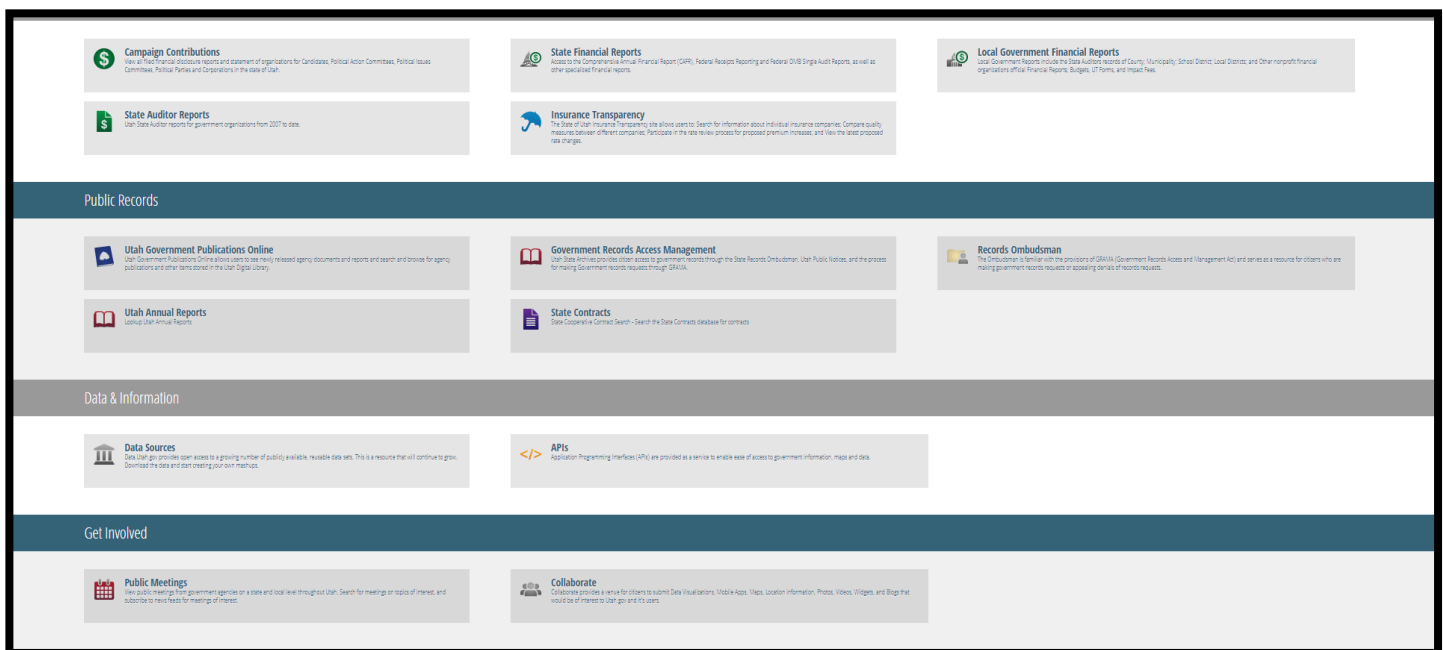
Campaign Contributions
View all filed financial disclosure reports and statement of organizations for Candidates, Political Action Committees, Political Issues Committees, Political Parties and Corporations in the state of Utah.

State Financial Reports
Access to the Comprehensive Annual Financial Report (CAFR), Federal Receipts Reporting and Federal OMB Single Audit Reports, as well as other specialized financial reports.

Local Government Financial Reports
Local Government Reports include the State Auditors records of County, Municipality, School District, Local Districts, and Other nonprofit financial organizations official Financial Reports, Budgets, UT Forms, and Impact Fees.

State Auditor Reports
Utah State Auditor reports for government organizations from 2007 to date.

Insurance Transparency
The State of Utah Insurance Transparency site allows users to: Search for information about individual insurance companies; Compare quality measures between different companies; Participate in the rate review process for proposed premium increases; and View the latest proposed rate changes.

Public Records

Utah Government Publications Online
Utah Government Publications Online allows users to see newly released agency documents and reports and search and browse for agency publications and other items stored in the Utah Digital Library.

Government Records Access Management
Utah State Archives provides citizen access to government records through the State Records Ombudsman, Utah Public Notices, and the process for making Government records requests through GRAMA.

Records Ombudsman
The Ombudsman is familiar with the provisions of GRAMA (Government Records Access and Management Act) and serves as a resource for citizens who are making government records requests or appealing denials of records requests.

Utah Annual Reports
Lookup Utah Annual Reports

State Contracts
State Cooperative Contract Search - Search the State Contracts database for contracts

Data & Information

Data Sources
Data.Utah.gov provides open access to a growing number of publicly available, reusable data sets. This is a resource that will continue to grow. Download the data and start creating your own mashups.

APIs
Application Programming Interfaces (APIs) are provided as a service to enable ease of access to government information, maps and data.

Get Involved

Public Meetings
View public meetings from government agencies on a state and local level throughout Utah. Search for meetings on topics of interest, and subscribe to news feeds for meetings of interest.

Collaborate
Collaborate provides a venue for citizens to submit Data Visualizations, Mobile Apps, Maps, Location Information, Photos, Videos, Widgets, and Blogs that would be of interest to Utah.gov and it's users.